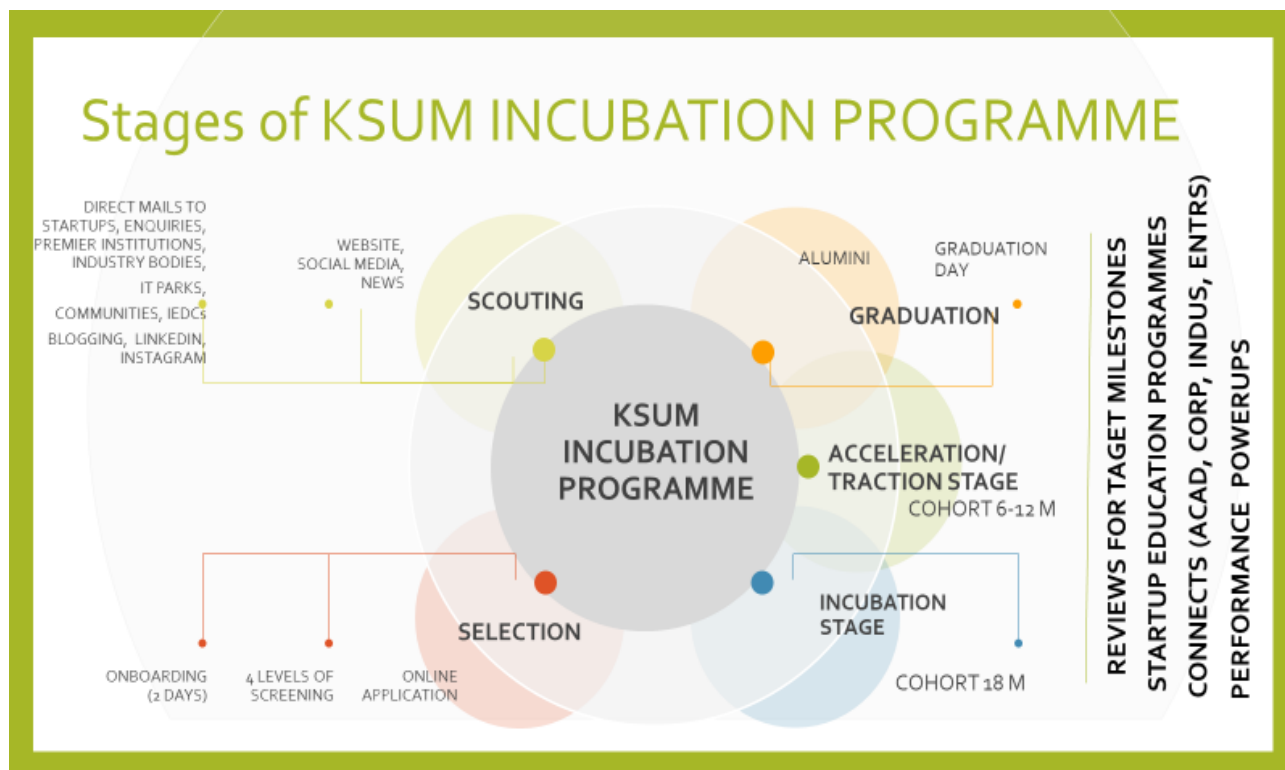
Stages of KSUM INCUBATION PROGRAMME

DIRECT MAILS TO STARTUPS, ENQUIRIES, PREMIER INSTITUTIONS, INDUSTRY BODIES, IT PARKS, COMMUNITIES, IEDCs
BLOGGING, LINKEDIN, INSTAGRAM

WEBSITE, SOCIAL MEDIA, NEWS

SCOUTING

ALUMINI

GRADUATION DAY

GRADUATION

KSUM INCUBATION PROGRAMME

ACCELERATION/ TRACTION STAGE
COHORT 6-12 M

SELECTION

INCUBATION STAGE

ONBOARDING (2 DAYS)

4 LEVELS OF SCREENING

ONLINE APPLICATION

COHORT 18 M

REVIEWS FOR TAGET MILESTONES
STARTUP EDUCATION PROGRAMMES
CONNECTS (ACAD, CORP, INDUS, ENTRS)
PERFORMANCE POWERUPS